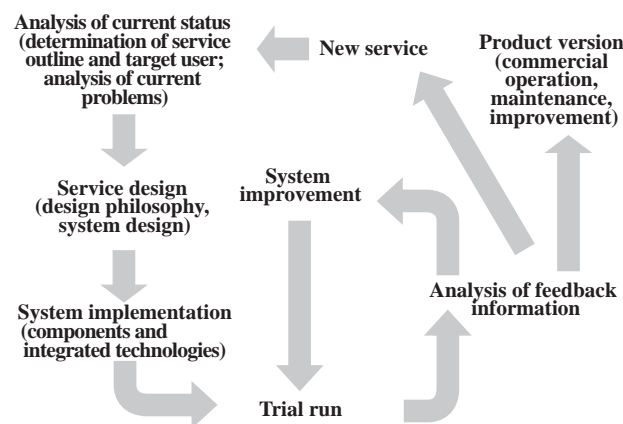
Analysis of current status (determination of service outline and target user; analysis of current problems)

New service

Product version (commercial operation, maintenance, improvement)

Service design (design philosophy, system design)

System improvement

System implementation (components and integrated technologies)

Analysis of feedback information

Trial run